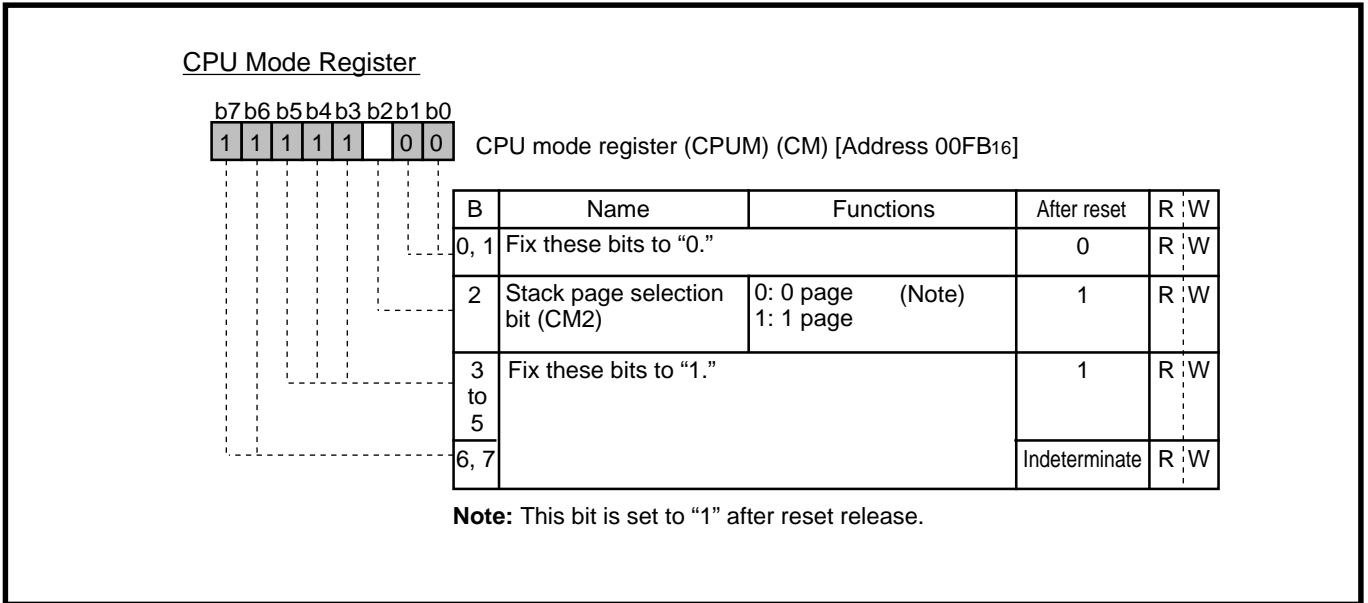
CPU Mode Register

b7 b6 b5 b4 b3 b2 b1 b0

| 1 | 1 | 1 | 1 | 1 |  | 0 | 0 |
|---|---|---|---|---|---|---|---|

CPU mode register (CPUM) (CM) [Address 00FB$_{16}$]

| B | Name | Functions | After reset | R | W |
|---|---|---|---|---|---|
| 0, 1 | Fix these bits to “0.” | | 0 | R | W |
| 2 | Stack page selection bit (CM2) | 0: 0 page (Note) 1: 1 page | 1 | R | W |
| 3 to 5 | Fix these bits to “1.” | | 1 | R | W |
| 6, 7 | | | Indeterminate | R | W |

**Note:** This bit is set to “1” after reset release.